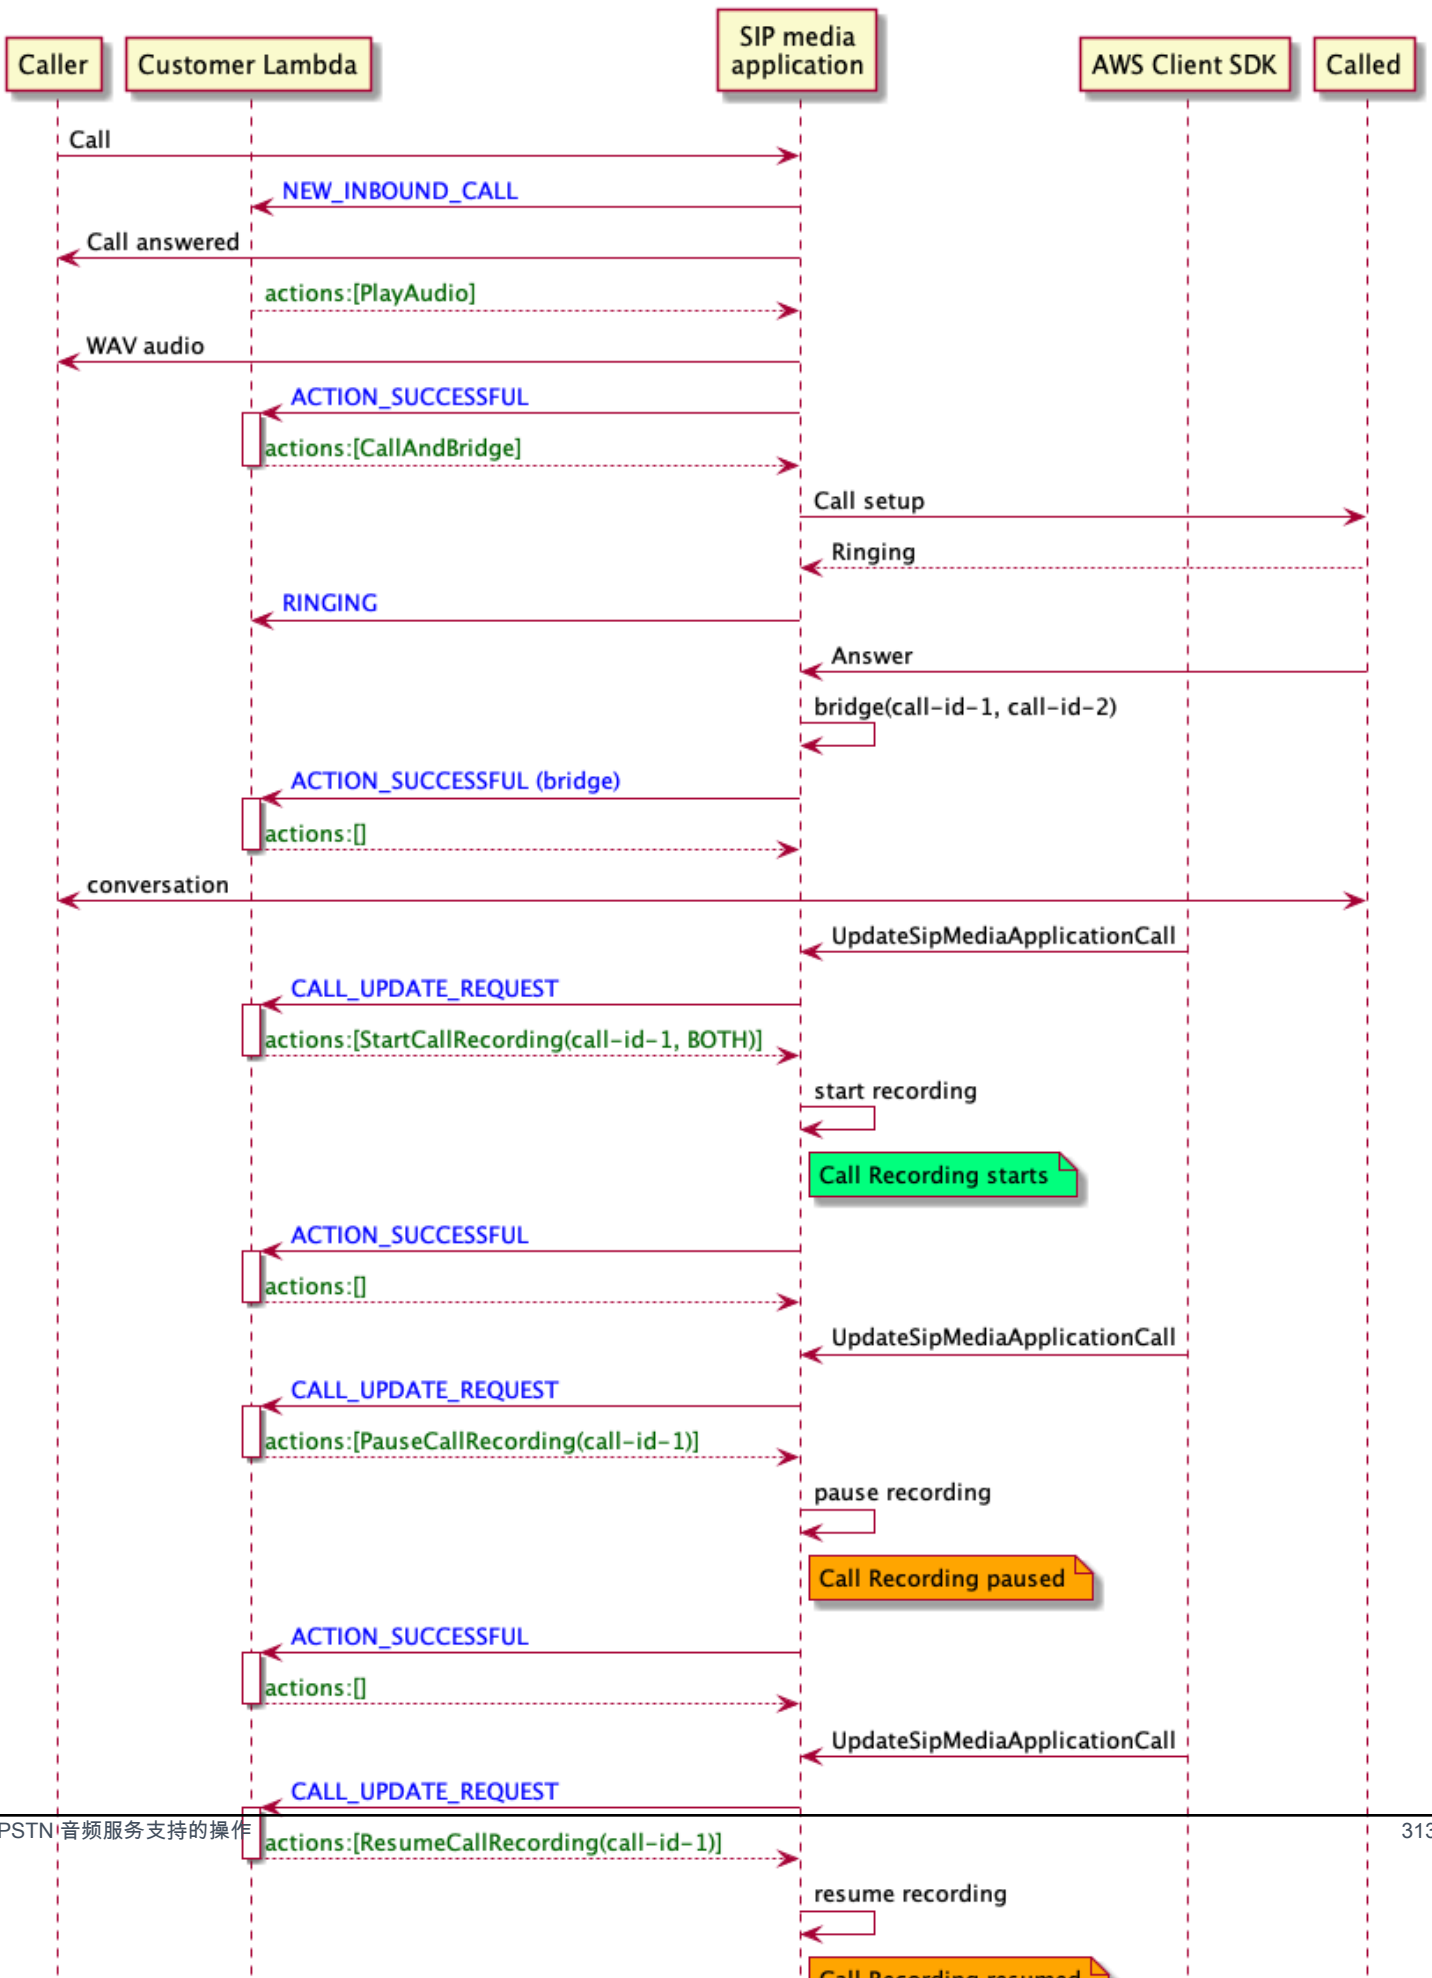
Caller

Customer Lambda

SIP media application

AWS Client SDK

Called

Call

NEW_INBOUND_CALL

Call answered

actions:[PlayAudio]

WAV audio

ACTION_SUCCESSFUL

actions:[CallAndBridge]

Call setup

Ringing

RINGING

Answer

bridge(call-id-1, call-id-2)

ACTION_SUCCESSFUL (bridge)

actions:[]

conversation

UpdateSipMediaApplicationCall

CALL_UPDATE_REQUEST

actions:[StartCallRecording(call-id-1, BOTH)]

start recording

Call Recording starts

ACTION_SUCCESSFUL

actions:[]

UpdateSipMediaApplicationCall

CALL_UPDATE_REQUEST

actions:[PauseCallRecording(call-id-1)]

pause recording

Call Recording paused

ACTION_SUCCESSFUL

actions:[]

UpdateSipMediaApplicationCall

CALL_UPDATE_REQUEST

PSTN 音频服务支持的操作

313

actions:[ResumeCallRecording(call-id-1)]

resume recording

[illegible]